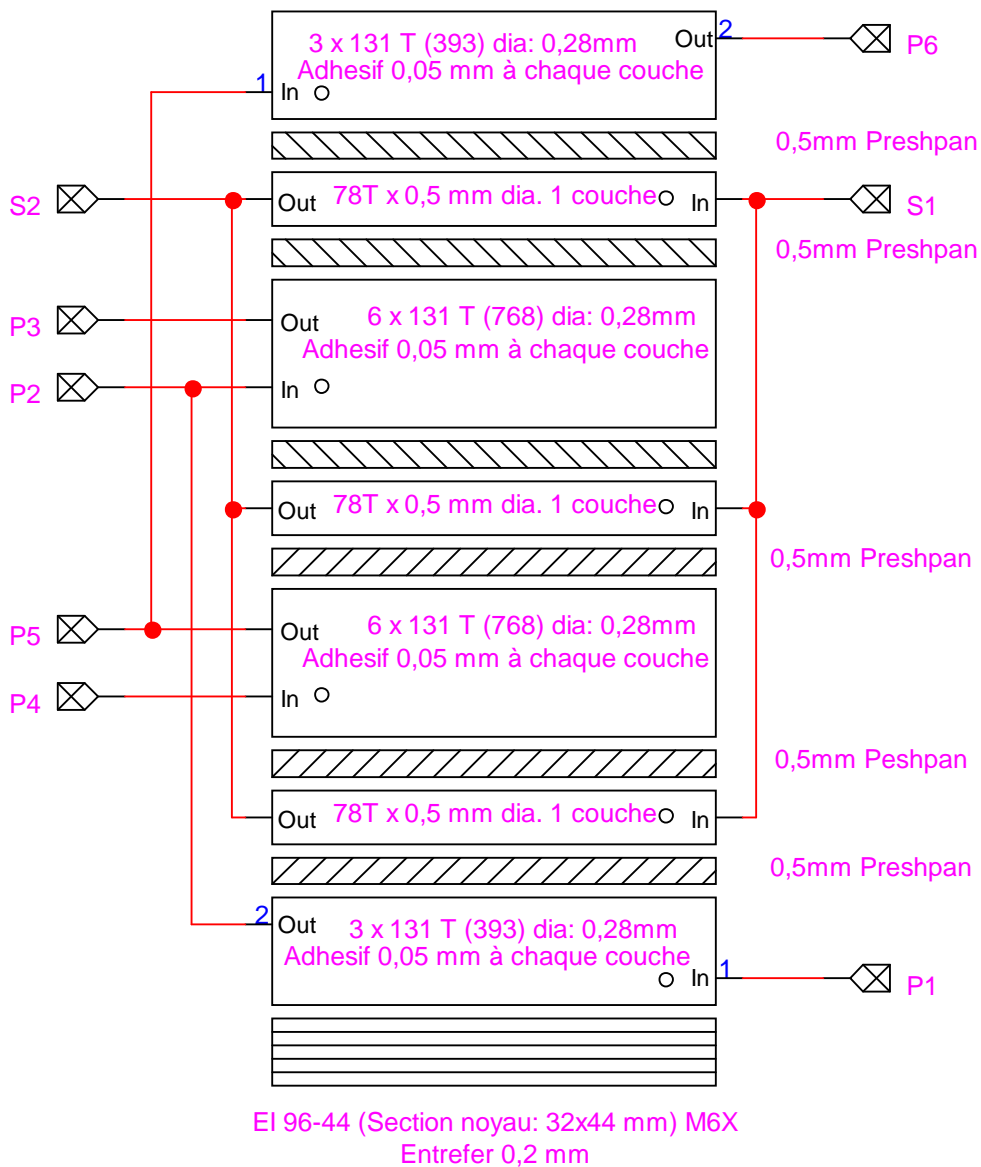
3 x 131 T (393) dia: 0,28mm
Adhesif 0,05 mm à chaque couche
1 In
Out 2
P6

0,5mm Preshpan

S2
Out 78T x 0,5 mm dia. 1 couche In
S1
0,5mm Preshpan

P3
Out 6 x 131 T (768) dia: 0,28mm
Adhesif 0,05 mm à chaque couche
P2
In

Out 78T x 0,5 mm dia. 1 couche In
0,5mm Preshpan

P5
Out 6 x 131 T (768) dia: 0,28mm
Adhesif 0,05 mm à chaque couche
P4
In

0,5mm Peshpan

Out 78T x 0,5 mm dia. 1 couche In

0,5mm Preshpan

2 Out 3 x 131 T (393) dia: 0,28mm
Adhesif 0,05 mm à chaque couche
In 1
P1

EI 96-44 (Section noyau: 32x44 mm) M6X
Entrefer 0,2 mm